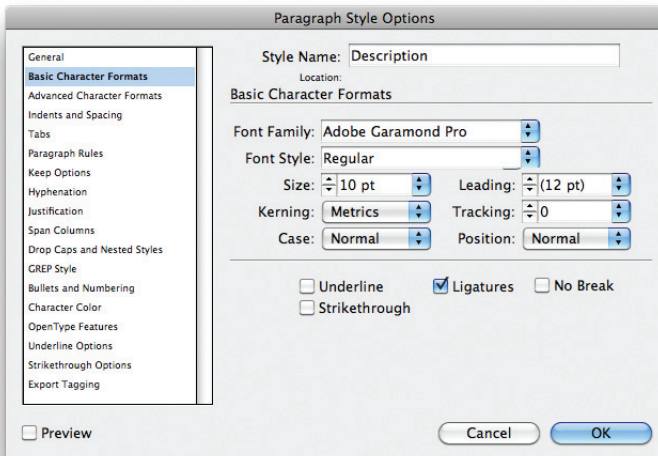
Paragraph Style Options

General
Basic Character Formats
Advanced Character Formats
Indents and Spacing
Tabs
Paragraph Rules
Keep Options
Hyphenation
Justification
Span Columns
Drop Caps and Nested Styles
GREP Style
Bullets and Numbering
Character Color
OpenType Features
Underline Options
Strikethrough Options
Export Tagging

Style Name: Description
Location:
Basic Character Formats

Font Family: Adobe Garamond Pro
Font Style: Regular
Size: 10 pt
Leading: (12 pt)
Kerning: Metrics
Tracking: 0
Case: Normal
Position: Normal

Underline
Ligatures
No Break
Strikethrough

Preview
Cancel
OK